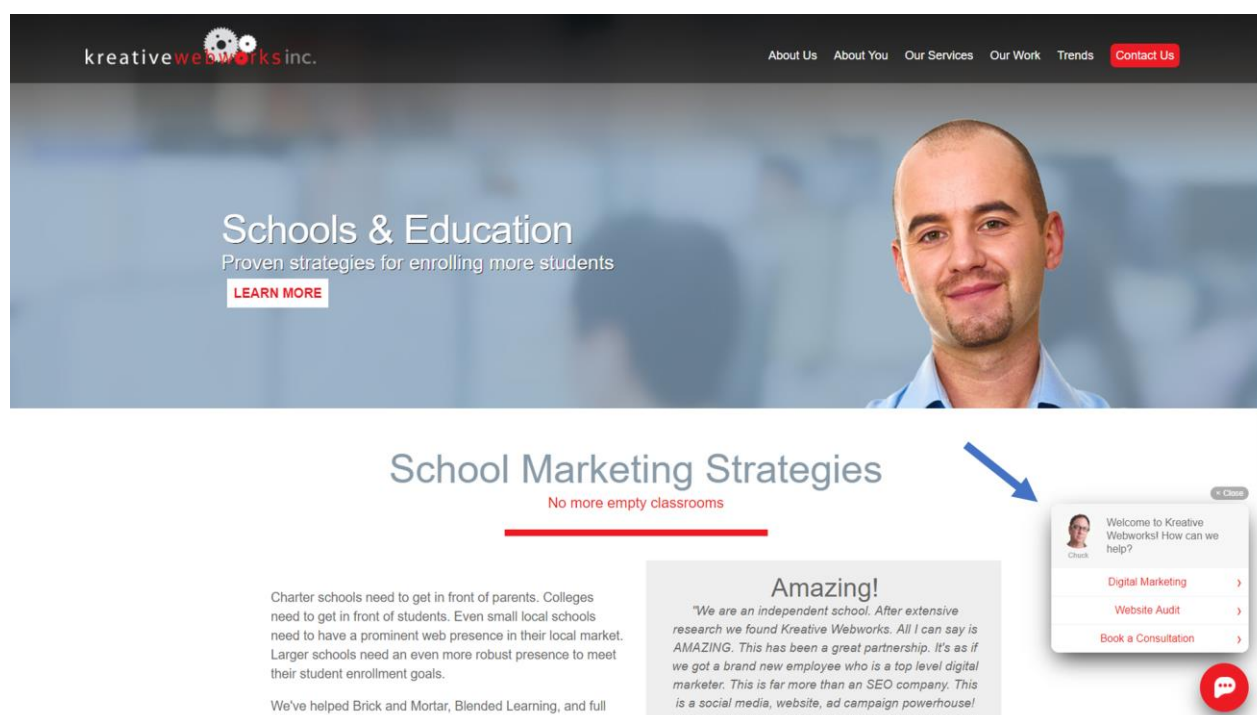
kreativewebworks inc.

About Us About You Our Services Our Work Trends Contact Us

Schools & Education
Proven strategies for enrolling more students

LEARN MORE

School Marketing Strategies
No more empty classrooms

Charter schools need to get in front of parents. Colleges need to get in front of students. Even small local schools need to have a prominent web presence in their local market. Larger schools need an even more robust presence to meet their student enrollment goals.

We've helped Brick and Mortar, Blended Learning, and full

Amazing!
"We are an independent school. After extensive research we found Kreative Webworks. All I can say is AMAZING. This has been a great partnership. It's as if we got a brand new employee who is a top level digital marketer. This is far more than an SEO company. This is a social media, website, ad campaign powerhouse!

× Close

Chuck

Welcome to Kreative Webworks! How can we help?

Digital Marketing ›
Website Audit ›
Book a Consultation ›